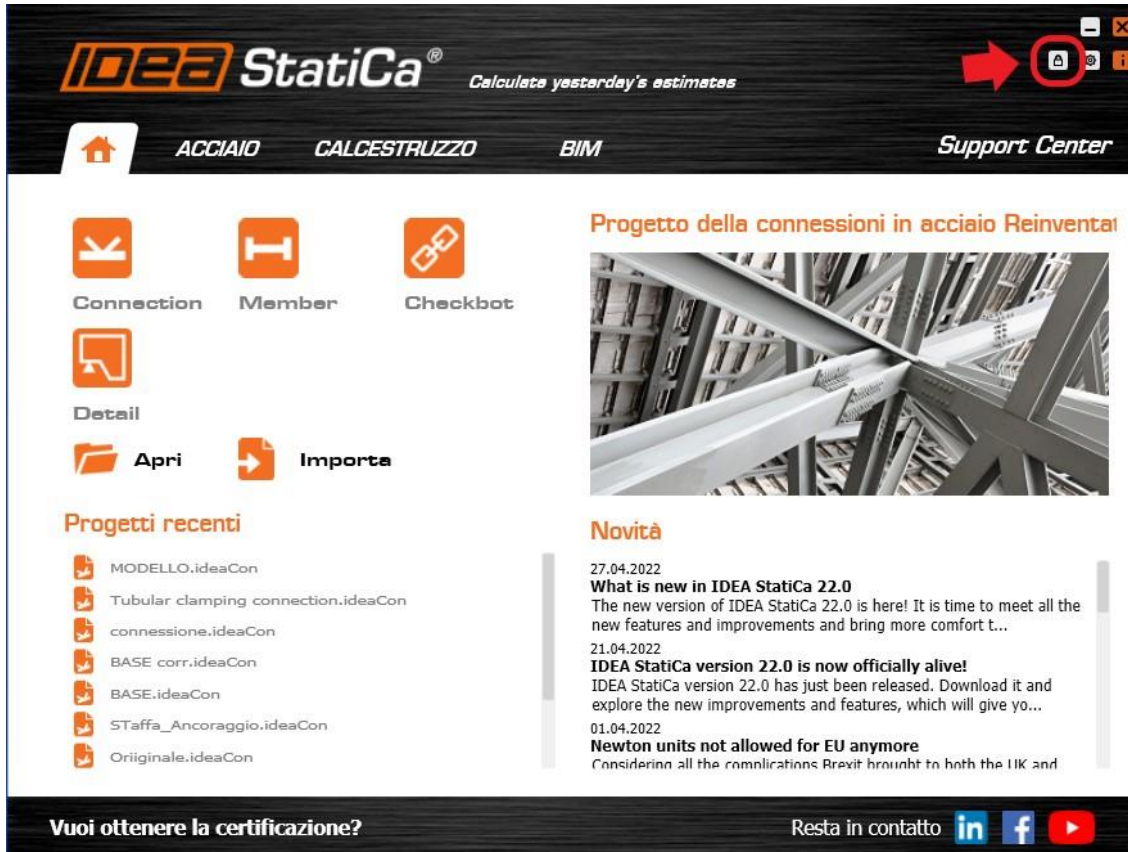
IDEA StatiCa®
Calculate yesterday's estimates

ACCIAIO
CALCESTRUZZO
BIM
Support Center

Connection
Member
Checkbot
Detail
Apri
Importa

Progetti recenti
MODELLO.ideaCon
Tubular clamping connection.ideaCon
connessione.ideaCon
BASE corr.ideaCon
BASE.ideaCon
STaffa_Ancoraggio.ideaCon
Oriiginale.ideaCon

Progetto della connessioni in acciaio Reinventat

Novità
27.04.2022
What is new in IDEA StatiCa 22.0
The new version of IDEA StatiCa 22.0 is here! It is time to meet all the new features and improvements and bring more comfort t...
21.04.2022
IDEA StatiCa version 22.0 is now officially alive!
IDEA StatiCa version 22.0 has just been released. Download it and explore the new improvements and features, which will give yo...
01.04.2022
Newton units not allowed for EU anymore
Considering all the complications Brexit brought to both the UK and

Vuoi ottenere la certificazione?
Resta in contatto